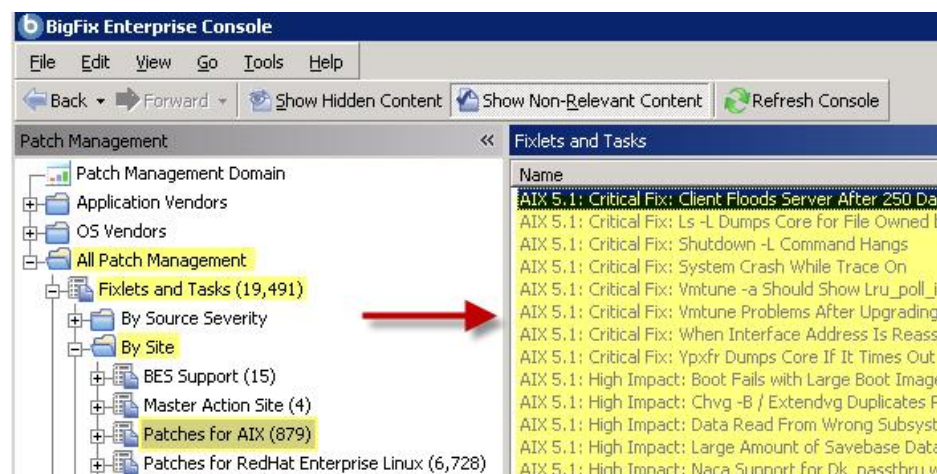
BigFix Enterprise Console

File Edit View Go Tools Help

Back Forward Show Hidden Content Show Non-Relevant Content Refresh Console

Patch Management «

Patch Management Domain
Application Vendors
OS Vendors
All Patch Management
Fixlets and Tasks (19,491)
By Source Severity
By Site
BES Support (15)
Master Action Site (4)
Patches for AIX (879)
Patches for RedHat Enterprise Linux (6,728)

Fixlets and Tasks

Name
AIX 5.1: Critical Fix: Client Floods Server After 250 Da
AIX 5.1: Critical Fix: Ls -L Dumps Core for File Owned
AIX 5.1: Critical Fix: Shutdown -L Command Hangs
AIX 5.1: Critical Fix: System Crash While Trace On
AIX 5.1: Critical Fix: Vmtune -a Should Show Lru_poll_i
AIX 5.1: Critical Fix: Vmtune Problems After Upgrading
AIX 5.1: Critical Fix: When Interface Address Is Reass
AIX 5.1: Critical Fix: Ypxfr Dumps Core If It Times Out
AIX 5.1: High Impact: Boot Fails with Large Boot Image
AIX 5.1: High Impact: Chvg -B / Extendvg Duplicates F
AIX 5.1: High Impact: Data Read From Wrong Subsyst
AIX 5.1: High Impact: Large Amount of Savebase Data
AIX 5.1: High Impact: Naca Support for Dk_passthru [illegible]